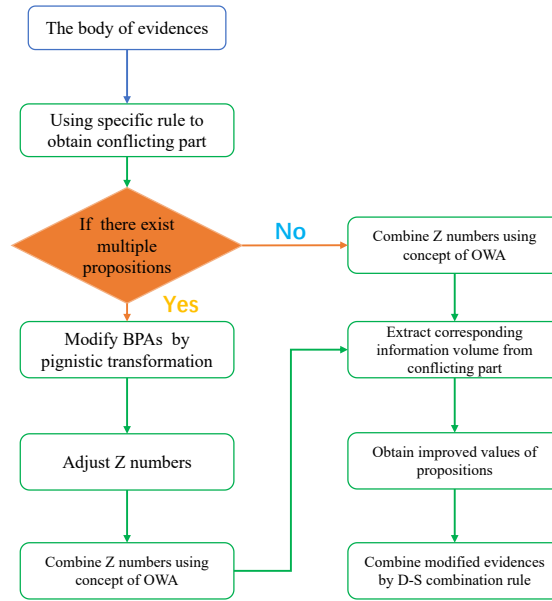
The body of evidences

Using specific rule to obtain conflicting part

If there exist multiple propositions

No

Yes

Combine Z numbers using concept of OWA

Modify BPAs by pignistic transformation

Extract corresponding information volume from conflicting part

Adjust Z numbers

Obtain improved values of propositions

Combine Z numbers using concept of OWA

Combine modified evidences by D-S combination rule